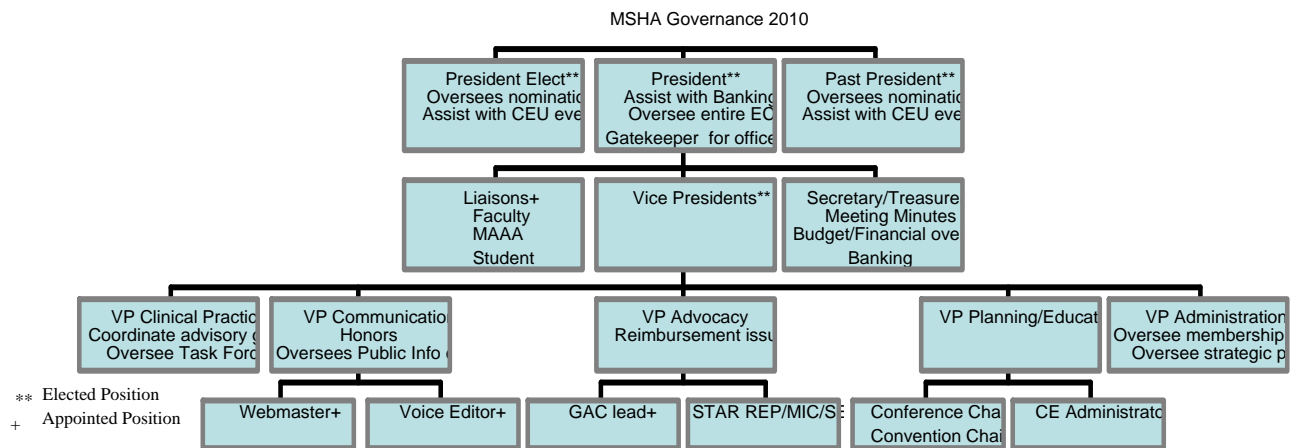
MSHA Governance 2010

President Elect**
Oversees nominatio
Assist with CEU eve

President**
Assist with Banking
Oversee entire EC
Gatekeeper for office

Past President**
Oversees nominatio
Assist with CEU eve

Liaisons+
Faculty
MAAA
Student

Vice Presidents**

Secretary/Treasure
Meeting Minutes
Budget/Financial ove
Banking

VP Clinical Practic
Coordinate advisory g
Oversee Task Forc

VP Communicatio
Honors
Oversees Public Info

VP Advocacy
Reimbursement issu

VP Planning/Educat

VP Administration
Oversee membership
Oversee strategic p

Webmaster+

Voice Editor+

GAC lead+

STAR REP/MIC/SE

Conference Cha
Convention Chai

CE Administrato

** Elected Position
+ Appointed Position